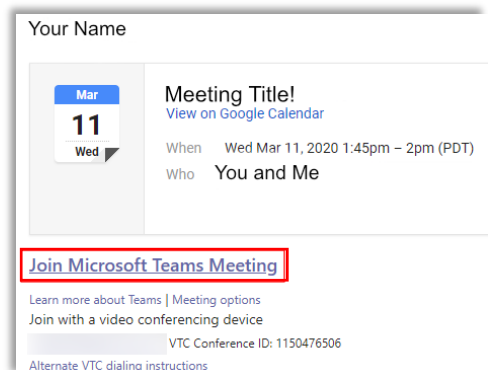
Your Name

Mar
11
Wed

Meeting Title!
View on Google Calendar

When Wed Mar 11, 2020 1:45pm – 2pm (PDT)
Who You and Me

Join Microsoft Teams Meeting

Learn more about Teams | Meeting options
Join with a video conferencing device
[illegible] VTC Conference ID: 1150476506
Alternate VTC dialing instructions